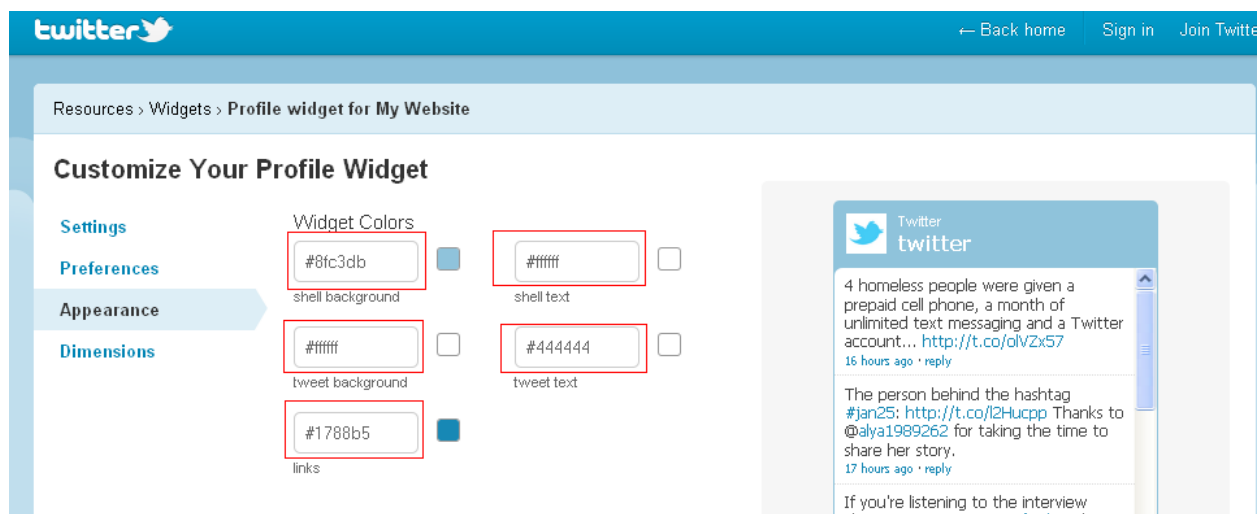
twitter

← Back home Sign in Join Twitte

Resources › Widgets › Profile widget for My Website

Customize Your Profile Widget

Settings
Preferences
Appearance
Dimensions

Widget Colors

#8fc3db
shell background

#ffffff
shell text

#ffffff
tweet background

#444444
tweet text

#1788b5
links

Twitter
twitter

4 homeless people were given a prepaid cell phone, a month of unlimited text messaging and a Twitter account... http://t.co/olVZx57
16 hours ago · reply

The person behind the hashtag #jan25: http://t.co/l2Hucpp Thanks to @alya1989262 for taking the time to share her story.
17 hours ago · reply

If you're listening to the interview